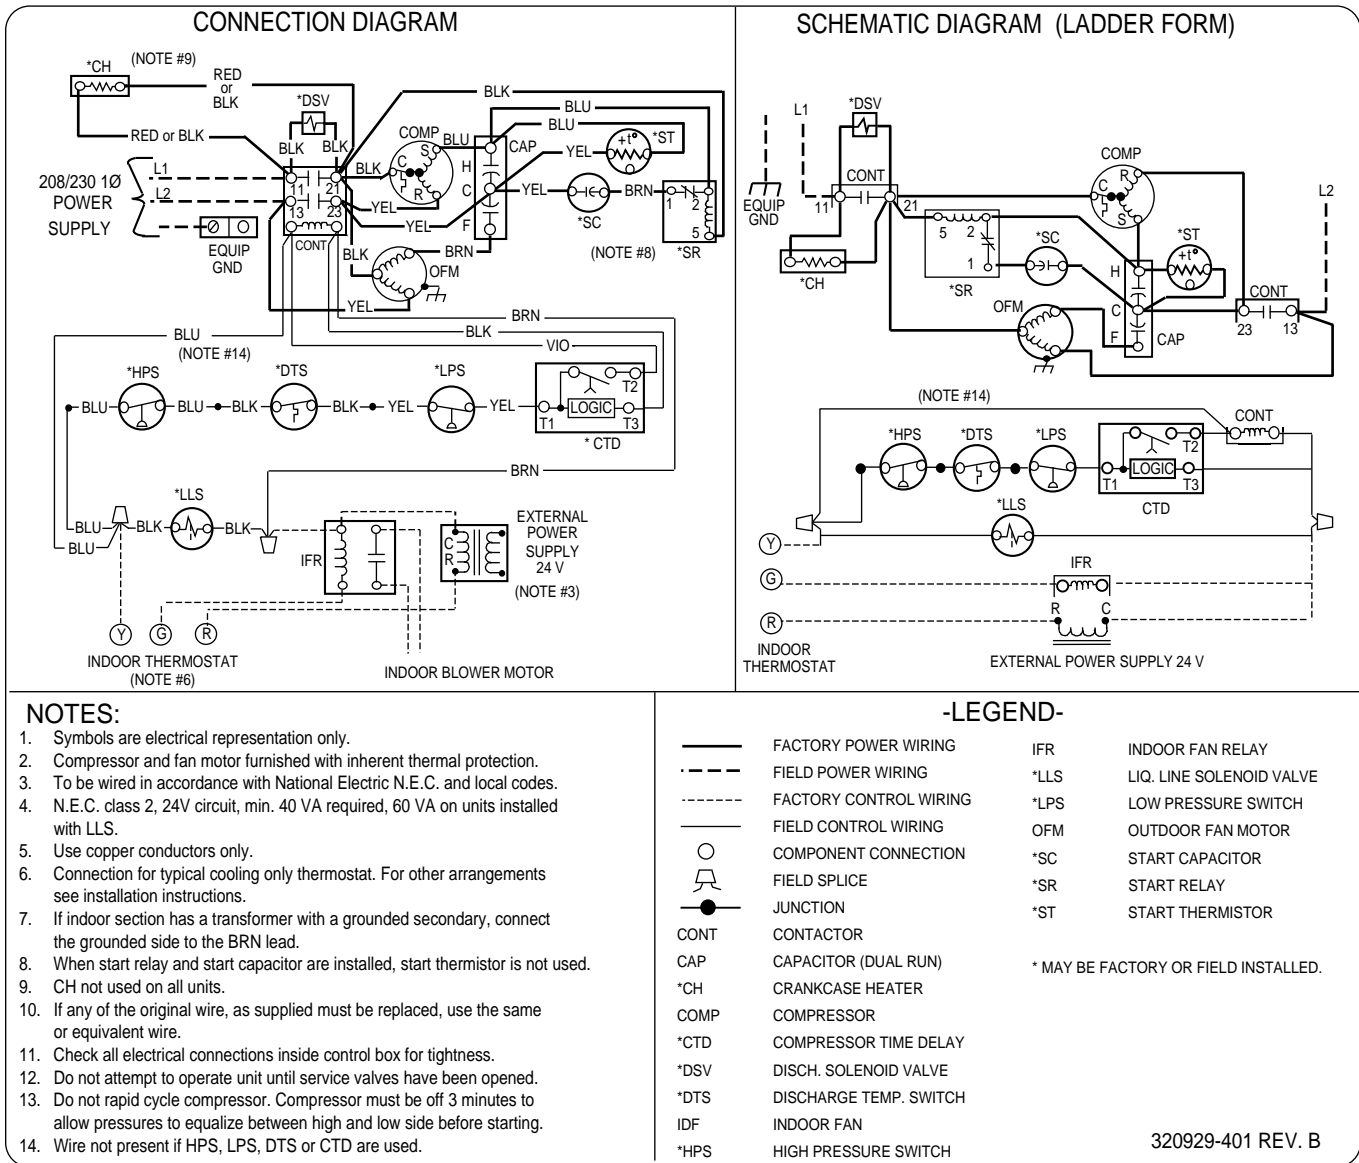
CONNECTION DIAGRAM

*CH (NOTE #9) RED or BLK
BLK
*DSV
BLU
BLU
RED or BLK
BLK BLK
COMP BLU
CAP
YEL
*ST
C S R
H
208/230 1Ø POWER SUPPLY
L1
L2
11 21
13 23
BLK
YEL
C
YEL
*SC
BRN
1 2 5
EQUIP GND
CONT
YEL
F
BRN
(NOTE #8) *SR
BLK
OFM
YEL
BRN
BLU
BLK
(NOTE #14)
VIO
*HPS
*DTS
*LPS
BLU BLU BLK BLK YEL YEL
T1 LOGIC T2 T3
* CTD
BRN
*LLS
BLU BLK BLK
BLU
IFR
EXTERNAL POWER SUPPLY 24 V
C R
(NOTE #3)
Y G R
INDOOR THERMOSTAT (NOTE #6)
INDOOR BLOWER MOTOR

SCHEMATIC DIAGRAM (LADDER FORM)

L1
*DSV
EQUIP GND
CONT
11 21
COMP
C R S
L2
5 2 1
*SC
*ST
*CH
*SR
H
OFM
C
CONT
23 13
F
CAP
(NOTE #14)
CONT
*HPS *DTS *LPS
T1 LOGIC T2 T3
CTD
*LLS
Y
G
IFR
R
R C
INDOOR THERMOSTAT
EXTERNAL POWER SUPPLY 24 V

NOTES:
1. Symbols are electrical representation only.
2. Compressor and fan motor furnished with inherent thermal protection.
3. To be wired in accordance with National Electric N.E.C. and local codes.
4. N.E.C. class 2, 24V circuit, min. 40 VA required, 60 VA on units installed with LLS.
5. Use copper conductors only.
6. Connection for typical cooling only thermostat. For other arrangements see installation instructions.
7. If indoor section has a transformer with a grounded secondary, connect the grounded side to the BRN lead.
8. When start relay and start capacitor are installed, start thermistor is not used.
9. CH not used on all units.
10. If any of the original wire, as supplied must be replaced, use the same or equivalent wire.
11. Check all electrical connections inside control box for tightness.
12. Do not attempt to operate unit until service valves have been opened.
13. Do not rapid cycle compressor. Compressor must be off 3 minutes to allow pressures to equalize between high and low side before starting.
14. Wire not present if HPS, LPS, DTS or CTD are used.

-LEGEND-
FACTORY POWER WIRING
FIELD POWER WIRING
FACTORY CONTROL WIRING
FIELD CONTROL WIRING
COMPONENT CONNECTION
FIELD SPLICE
JUNCTION
CONT CONTACTOR
CAP CAPACITOR (DUAL RUN)
*CH CRANKCASE HEATER
COMP COMPRESSOR
*CTD COMPRESSOR TIME DELAY
*DSV DISCH. SOLENOID VALVE
*DTS DISCHARGE TEMP. SWITCH
IDF INDOOR FAN
*HPS HIGH PRESSURE SWITCH
IFR INDOOR FAN RELAY
*LLS LIQ. LINE SOLENOID VALVE
*LPS LOW PRESSURE SWITCH
OFM OUTDOOR FAN MOTOR
*SC START CAPACITOR
*SR START RELAY
*ST START THERMISTOR
* MAY BE FACTORY OR FIELD INSTALLED.

320929-401 REV. B